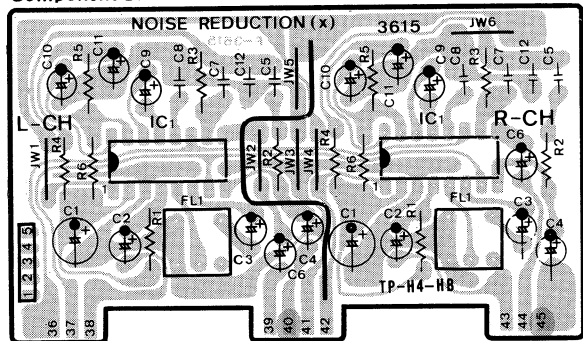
Component S

NOISE REDUCTION (x)

3615

JW6

C10 R5 C11 C9 C8 R3 C7 C12 C5 JW5

C10 R5 C11 C9 R3 C8 C7 C12 C5

L-CH

IC1

IC1

R-CH

JW1 R4 R6 JW2 R2 JW3 JW4 R4 R6 C6 R2

1 1

C1 C2 R1 FL1 C3 C6 C4 C1 C2 R1 FL1 C3 C4

1 2 3 4 5

TP-H4-HB

36 37 38 39 40 41 42 43 44 45